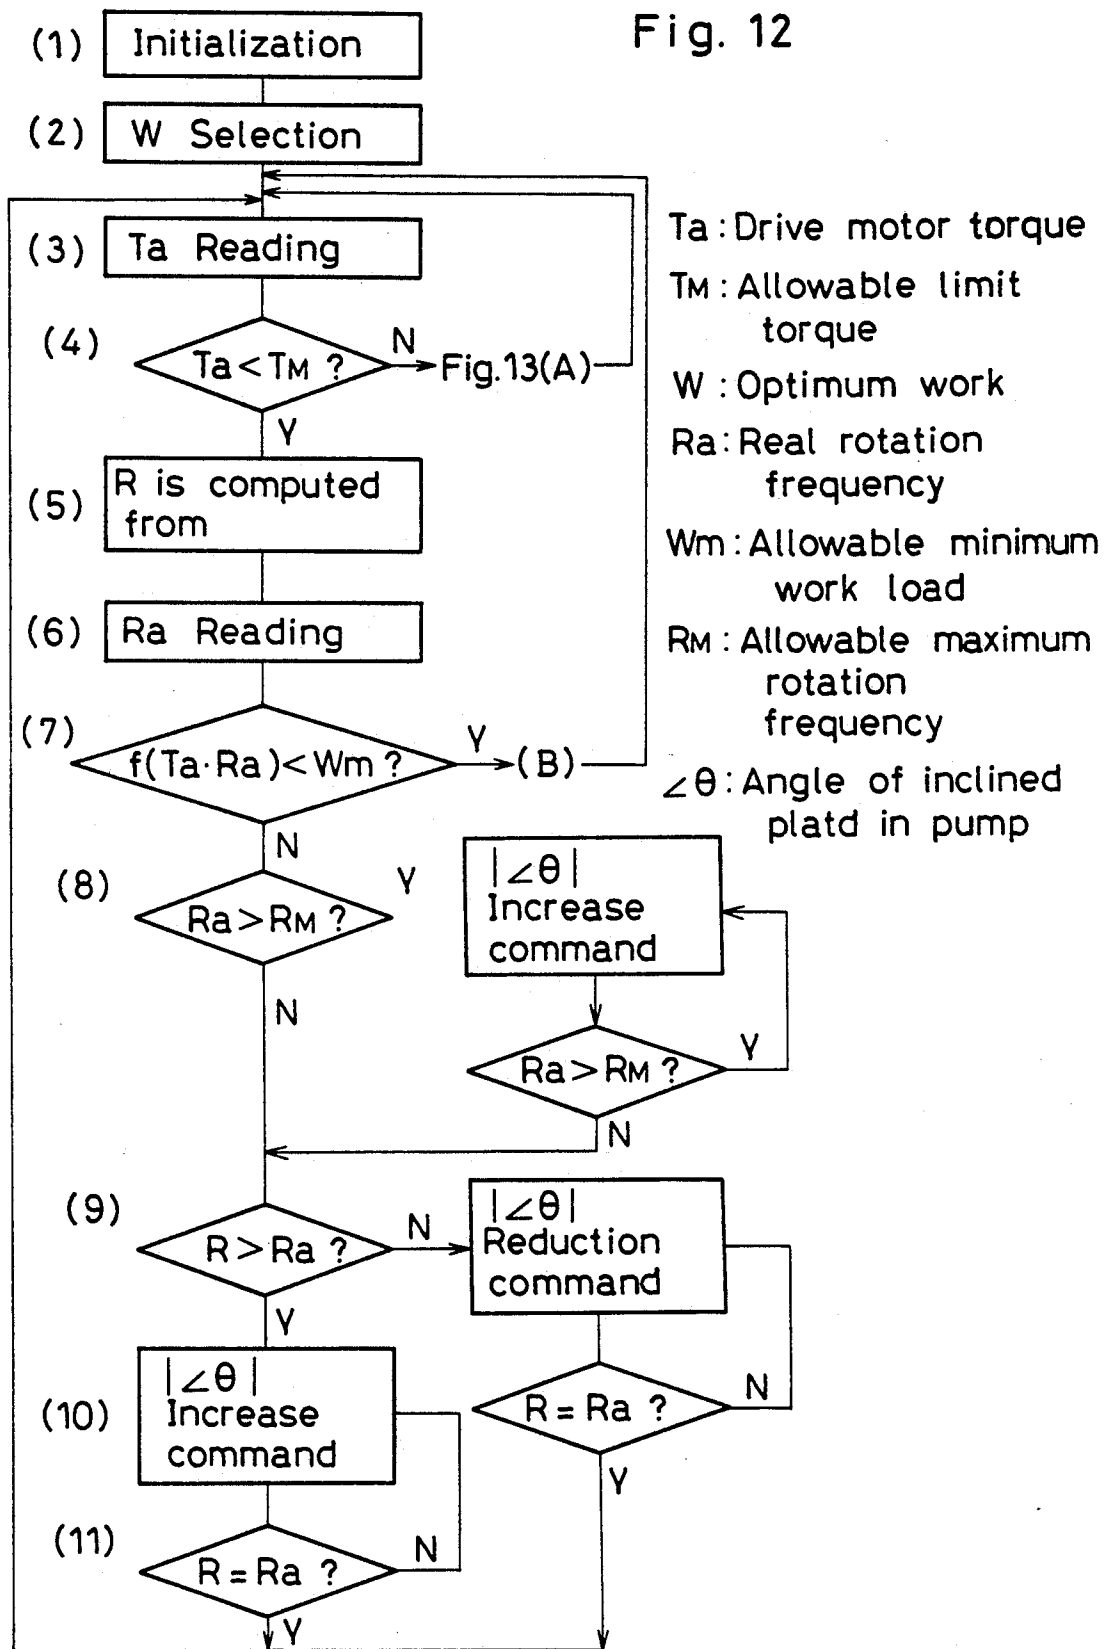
Fig. 12

(1) Initialization

(2) W Selection

(3) Ta Reading

(4) $Ta < T_M$ ? N → Fig.13(A)

Y

(5) R is computed from

(6) Ra Reading

(7) $f(Ta \cdot Ra) < Wm$ ? Y → (B)

N

(8) $Ra > R_M$ ? Y

N

$|\angle\theta|$ Increase command

$Ra > R_M$ ? Y

N

(9) $R > Ra$ ? N

$|\angle\theta|$ Reduction command

$R = Ra$ ? N

Y

Y

(10) $|\angle\theta|$ Increase command

(11) $R = Ra$ ? N

Y

Ta: Drive motor torque

$T_M$: Allowable limit torque

W: Optimum work

Ra: Real rotation frequency

Wm: Allowable minimum work load

$R_M$: Allowable maximum rotation frequency

$\angle\theta$: Angle of inclined platd in pump